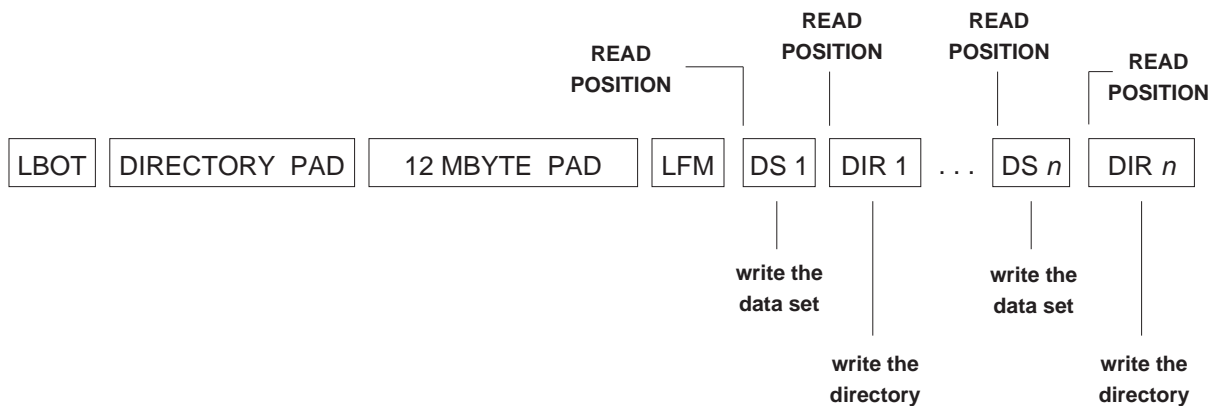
READ POSITION

READ POSITION

READ POSITION

READ POSITION

LBOT

DIRECTORY PAD

12 MBYTE PAD

LFM

DS 1

DIR 1

. . .

DS $n$

DIR $n$

write the data set

write the directory

write the data set

write the directory